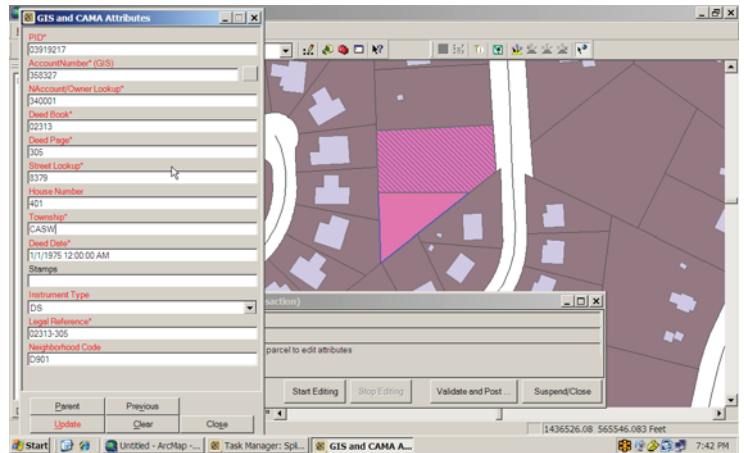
GIS and CAMA Attributes

PID*
03919217
AccountNumber* (GIS)
358327
NAccount/Owner Lookup*
340001
Deed Book*
02313
Deed Page*
305
Street Lookup*
8379
House Number
401
Township*
CASW
Deed Date*
1/1/1975 12:00:00 AM
Stamps

Instrument Type
DS
Legal Reference*
02313-305
Neighborhood Code
D901

Parent
Previous
Update
Clear
Close

saction)
parcel to edit attributes
Start Editing
Stop Editing
Validate and Post ...
Suspend/Close

1436526.08 565546.083 Feet

Start
Untitled - ArcMap -...
Task Manager: Spli...
GIS and CAMA A...
7:42 PM